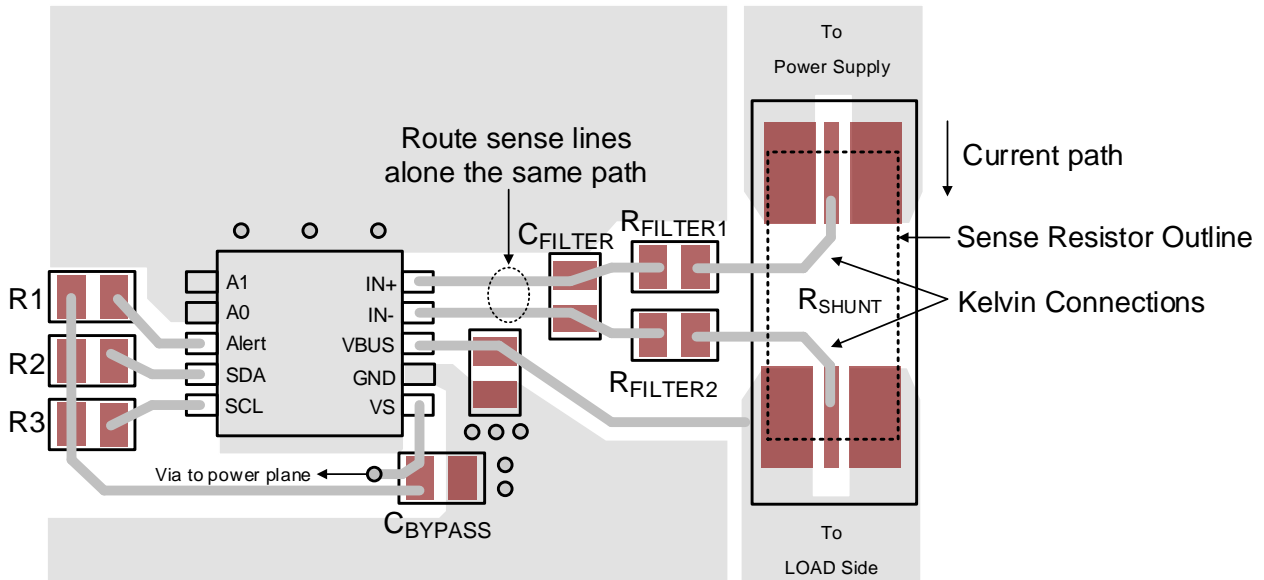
To
Power Supply

Route sense lines alone the same path

Current path

$C_{FILTER}$

$R_{FILTER1}$

Sense Resistor Outline

R1
R2
R3

A1
A0
Alert
SDA
SCL

IN+
IN-
VBUS
GND
VS

$R_{SHUNT}$

Kelvin Connections

$R_{FILTER2}$

Via to power plane

$C_{BYPASS}$

To
LOAD Side